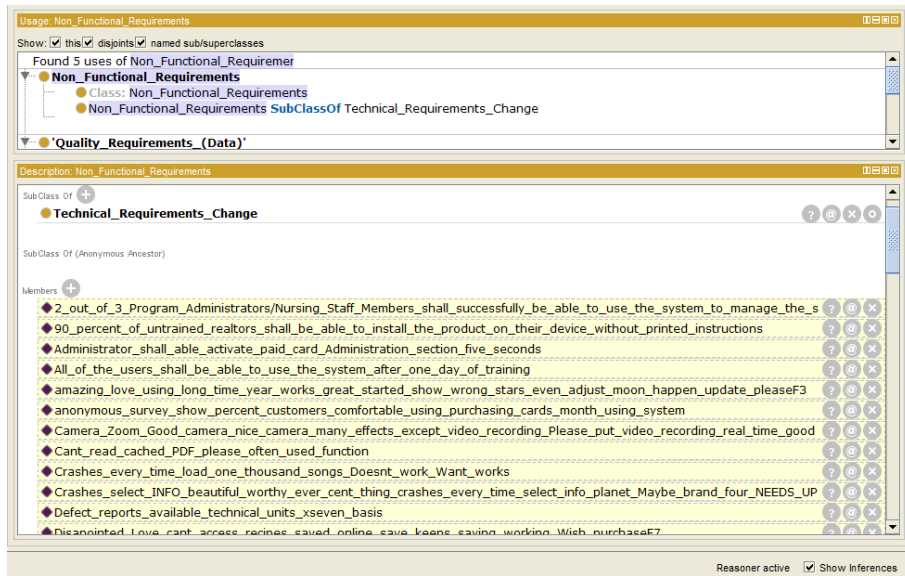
Usage: Non_Functional_Requirements

Show: ☑ this ☑ disjoints ☑ named sub/superclasses

Found 5 uses of Non_Functional_Requiremer

Non_Functional_Requirements

Class: Non_Functional_Requirements

Non_Functional_Requirements SubClassOf Technical_Requirements_Change

'Quality_Requirements_(Data)'

Description: Non_Functional_Requirements

SubClass Of

Technical_Requirements_Change

SubClass Of (Anonymous Ancestor)

Members

2_out_of_3_Program_Administrators/Nursing_Staff_Members_shall_successfully_be_able_to_use_the_system_to_manage_the_s

90_percent_of_untrained_realtors_shall_be_able_to_install_the_product_on_their_device_without_printed_instructions

Administrator_shall_able_activate_paid_card_Administration_section_five_seconds

All_of_the_users_shall_be_be_able_to_use_the_system_after_one_day_of_training

amazing_love_using_long_time_year_works_great_started_show_wrong_stars_even_adjust_moon_happen_update_pleaseF3

anonymous_survey_show_percent_customers_comfortable_using_purchasing_cards_month_using_system

Camera_Zoom_Good_camera_nice_camera_many_effects_except_video_recording_Please_put_video_recording_real_time_good

Cant_read_cached_PDF_please_often_used_function

Crashes_every_time_load_one_thousand_songs_Doesnt_work_Want_works

Crashes_select_INFO_beautiful_worthy_ever_cent_thing_crashes_every_time_select_info_planet_Maybe_brand_four_NEEDS_UP

Defect_reports_available_technical_units_xseven_basis

Disappointed_Love_cant_access_recipes_saved_online_save_keeps_saving_working_Wish_purchaseF7

Reasoner active ☑ Show Inferences